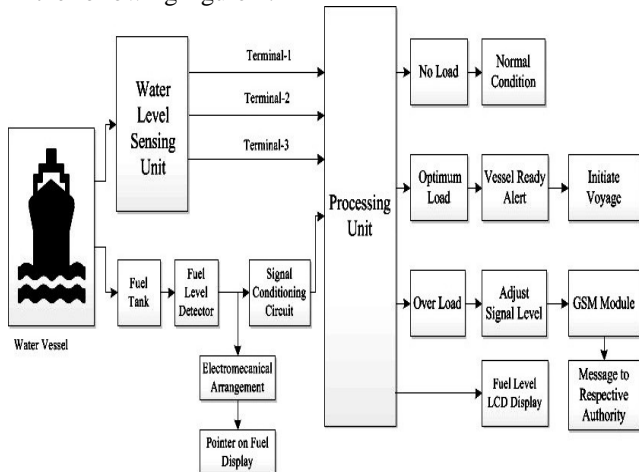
Water Level Sensing Unit

Terminal-1

Terminal-2

Terminal-3

Processing Unit

No Load

Normal Condition

Optimum Load

Vessel Ready Alert

Initiate Voyage

Over Load

Adjust Signal Level

GSM Module

Message to Respective Authority

Fuel Tank

Fuel Level Detector

Signal Conditioning Circuit

Water Vessel

Electromecanical Arrangement

Pointer on Fuel Display

Fuel Level LCD Display